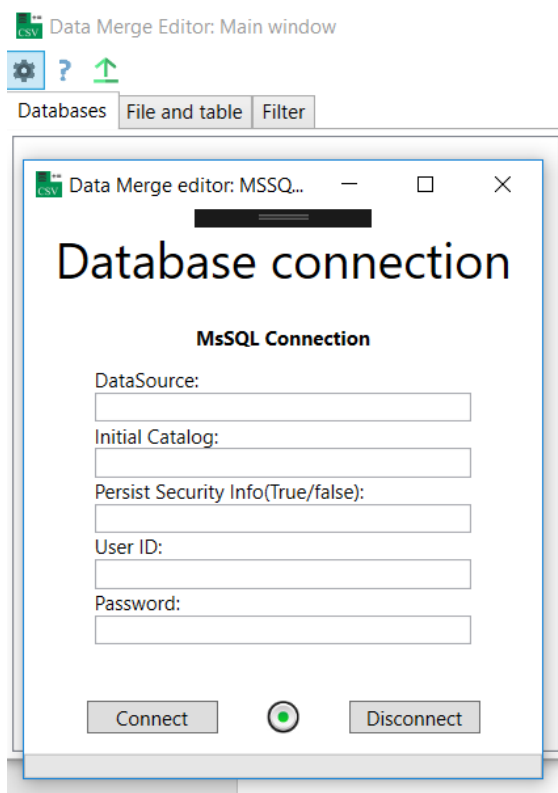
CSV Data Merge Editor: Main window

?

Databases File and table Filter

CSV Data Merge editor: MSSQ...

Database connection

MsSQL Connection

DataSource:

Initial Catalog:

Persist Security Info(True/false):

User ID:

Password:

Connect Disconnect